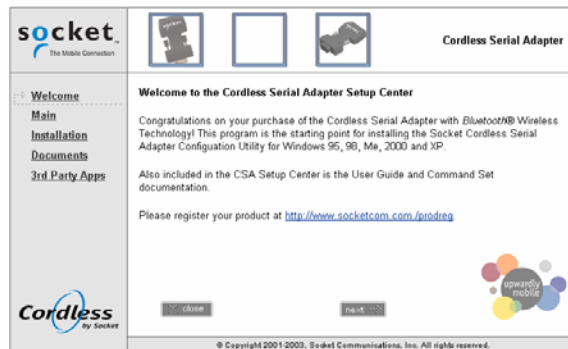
socket
The Mobile Connection

Cordless Serial Adapter

Welcome
Main
Installation
Documents
3rd Party Apps

Welcome to the Cordless Serial Adapter Setup Center

Congratulations on your purchase of the Cordless Serial Adapter with Bluetooth® Wireless Technology! This program is the starting point for installing the Socket Cordless Serial Adapter Configuation Utility for Windows 95, 98, Me, 2000 and XP.

Also included in the CSA Setup Center is the User Guide and Command Set documentation.

Please register your product at http://www.socketcom.com/prodreg.

upwardly mobile

Cordless by Socket

close

next

© Copyright 2001-2003, Socket Communications, Inc. All rights reserved.